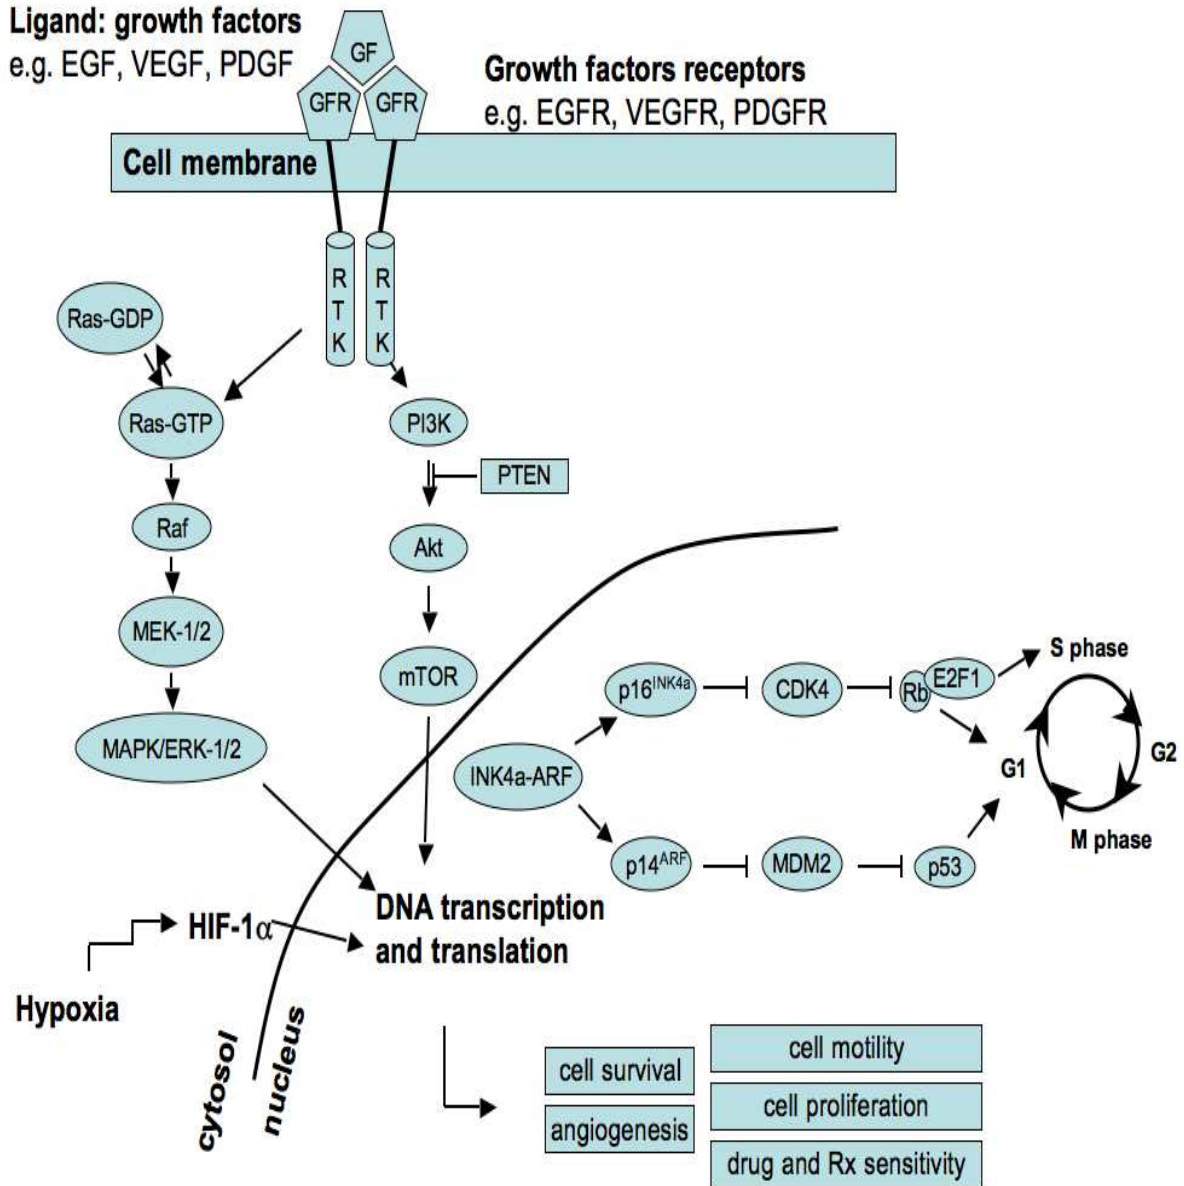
Ligand: growth factors
e.g. EGF, VEGF, PDGF

GF
GFR GFR

Growth factors receptors
e.g. EGFR, VEGFR, PDGFR

Cell membrane

RTK RTK

Ras-GDP
Ras-GTP
Raf
MEK-1/2
MAPK/ERK-1/2

PI3K
PTEN
Akt
mTOR

p16$^{INK4a}$
CDK4
Rb E2F1
S phase
INK4a-ARF
G1
G2
M phase
p14$^{ARF}$
MDM2
p53

HIF-1$\alpha$
Hypoxia
DNA transcription and translation

cytosol
nucleus

cell survival
angiogenesis
cell motility
cell proliferation
drug and Rx sensitivity